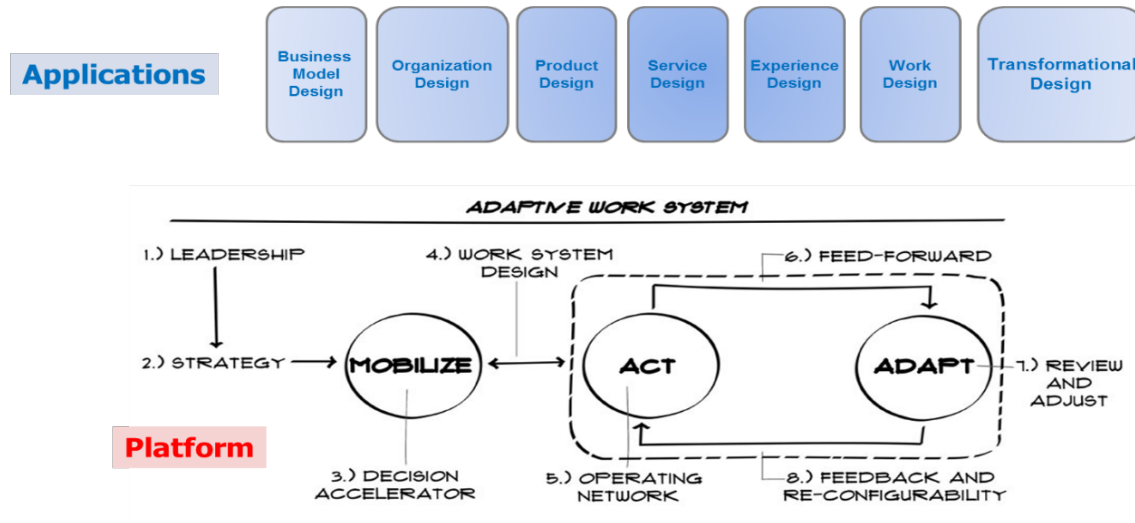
Applications

Business Model Design

Organization Design

Product Design

Service Design

Experience Design

Work Design

Transformational Design

ADAPTIVE WORK SYSTEM

1.) LEADERSHIP

2.) STRATEGY

MOBILIZE

3.) DECISION ACCELERATOR

4.) WORK SYSTEM DESIGN

ACT

5.) OPERATING NETWORK

6.) FEED-FORWARD

ADAPT

7.) REVIEW AND ADJUST

8.) FEEDBACK AND RE-CONFIGURABILITY

Platform